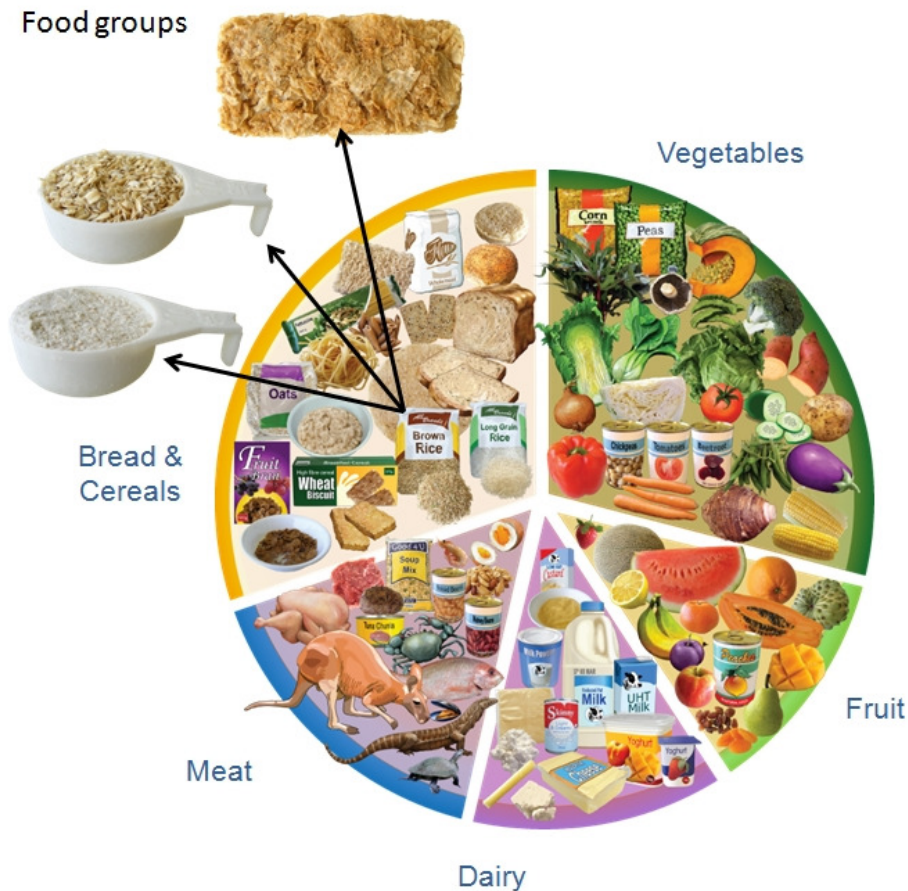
Food groups

Vegetables

Corn

Peas

Oats

Brown Rice

Long Grain Rice

Fruit Bran

Wheat Biscuit

Bread & Cereals

Chickpeas

Tomatoes

Beetroot

Soup Mix

Tuna Chunks

Milk Powder

Milk

UHT Milk

Skim

Yoghurt

Fruit

Meat

Dairy